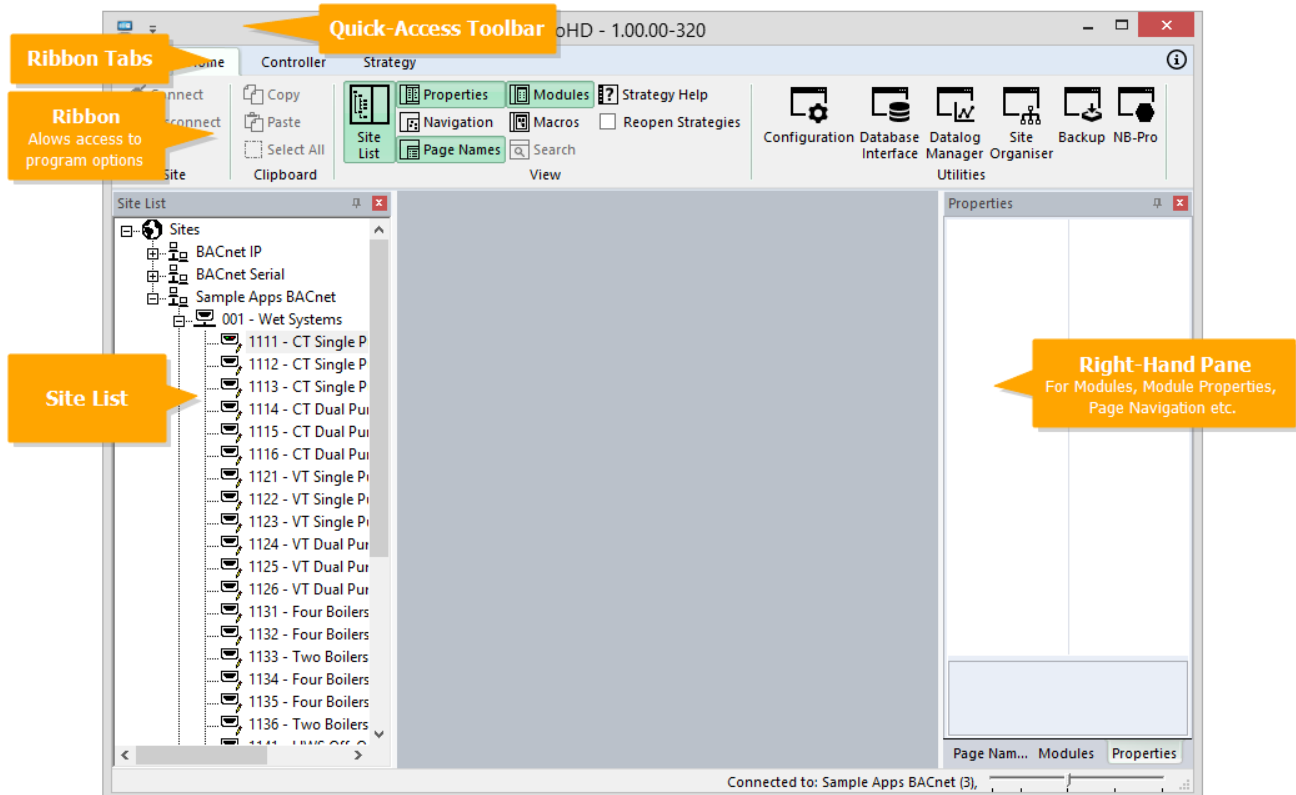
Quick-Access Toolbar

oHD - 1.00.00-320

Ribbon Tabs

ome Controller Strategy

Ribbon
Allows access to program options

nnect
connect
Site

Copy
Paste
Select All
Clipboard

Site List
Properties
Navigation
Page Names
Modules
Macros
Search
Strategy Help
Reopen Strategies
View

Configuration
Database Interface
Datalog Manager
Site Organiser
Backup
NB-Pro
Utilities

Site List

Sites
BACnet IP
BACnet Serial
Sample Apps BACnet
001 - Wet Systems
1111 - CT Single P
1112 - CT Single P
1113 - CT Single P
1114 - CT Dual Pur
1115 - CT Dual Pur
1116 - CT Dual Pur
1121 - VT Single Pu
1122 - VT Single Pu
1123 - VT Single Pu
1124 - VT Dual Pur
1125 - VT Dual Pur
1126 - VT Dual Pur
1131 - Four Boilers
1132 - Four Boilers
1133 - Two Boilers
1134 - Four Boilers
1135 - Four Boilers
1136 - Two Boilers

Site List

Properties

Right-Hand Pane
For Modules, Module Properties, Page Navigation etc.

Page Nam... Modules Properties

Connected to: Sample Apps BACnet (3),